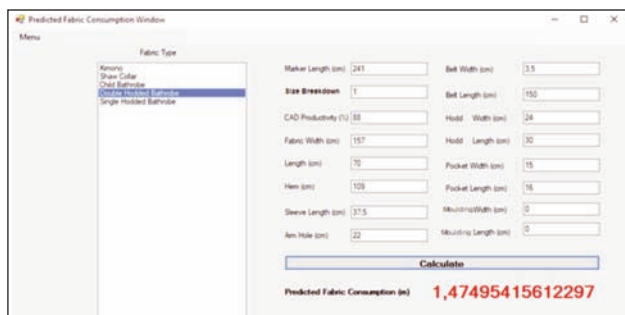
Predicted Fabric Consumption Window

Menu

Fabric Type

Kimono
Shaw Collar
Child Bathrobe
Double Hodded Bathrobe
Single Hodded Bathrobe

Marker Length (cm) 241

Size Breakdown 1

CAD Productivity (%) 88

Fabric Width (cm) 157

Length (cm) 70

Hem (cm) 109

Sleeve Length (cm) 37.5

Arm Hole (cm) 22

Belt Width (cm) 3.5

Belt Length (cm) 150

Hodd Width (cm) 24

Hodd Length (cm) 30

Pocket Width (cm) 15

Pocket Length (cm) 16

MouldingWidth (cm) 0

Moulding Length (cm) 0

Calculate

Predicted Fabric Consumption (m) 1,47495415612297